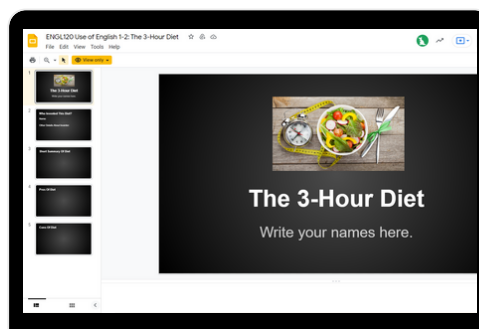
ENGL120 Use of English 1-2: The 3-Hour Diet

File Edit View Tools Help

View only

1
The 3-Hour Diet
Write your names here.

2
Who Invented The Diet?
Name
Their Health Background

3
Brief Summary Of Diet

4
Pros Of Diet

5
Cons Of Diet

The 3-Hour Diet

Write your names here.